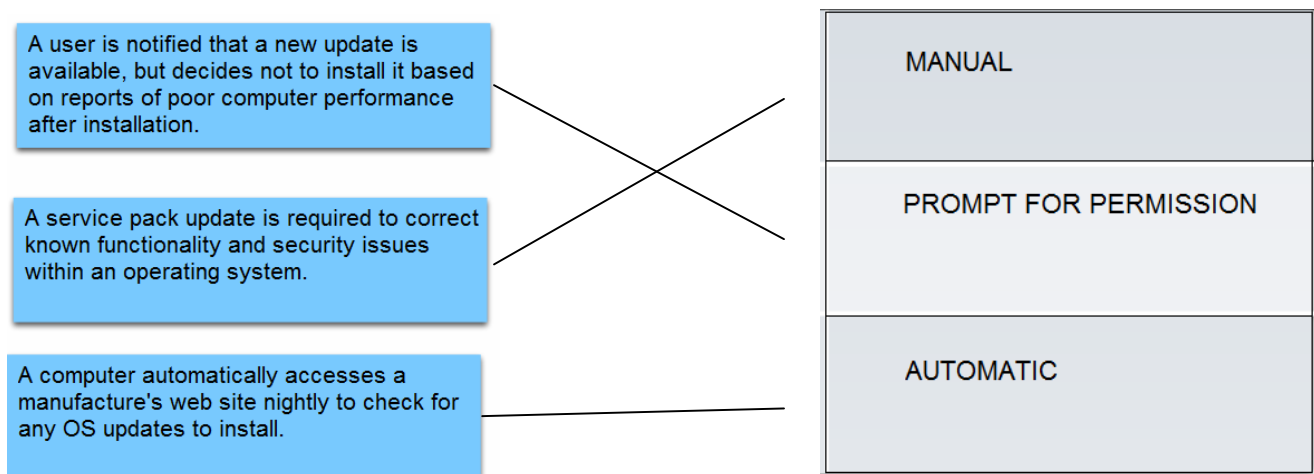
A user is notified that a new update is available, but decides not to install it based on reports of poor computer performance after installation.

A service pack update is required to correct known functionality and security issues within an operating system.

A computer automatically accesses a manufacture's web site nightly to check for any OS updates to install.

MANUAL

PROMPT FOR PERMISSION

AUTOMATIC